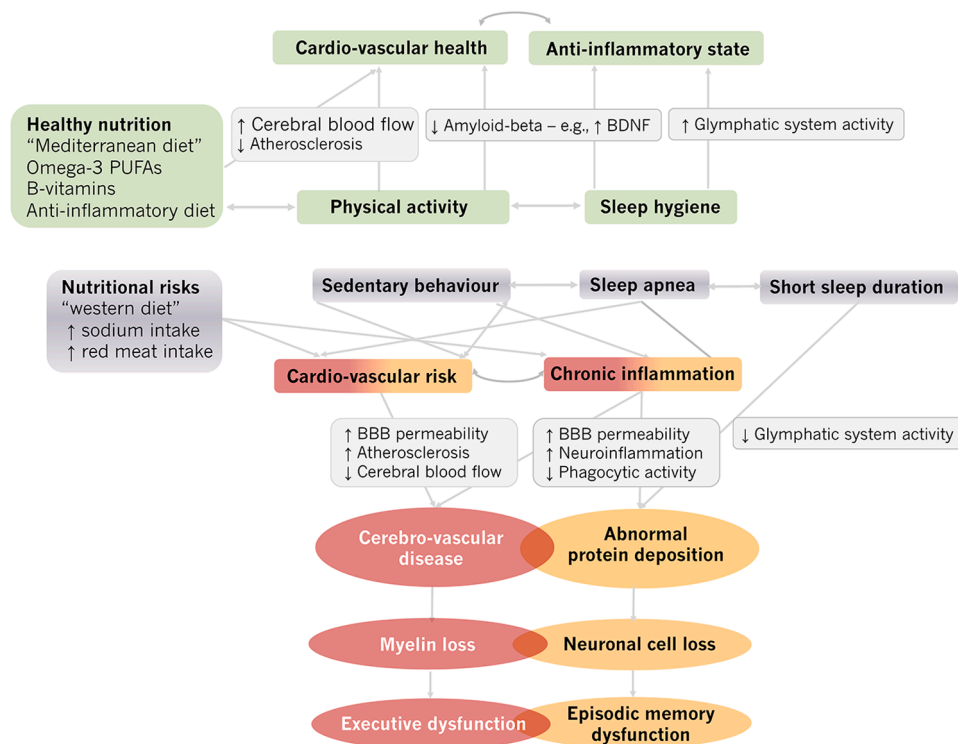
Cardio-vascular health

Anti-inflammatory state

Healthy nutrition
"Mediterranean diet"
Omega-3 PUFAs
B-vitamins
Anti-inflammatory diet

↑ Cerebral blood flow
↓ Atherosclerosis

↓ Amyloid-beta – e.g., ↑ BDNF

↑ Glymphatic system activity

Physical activity

Sleep hygiene

Nutritional risks
"western diet"
↑ sodium intake
↑ red meat intake

Sedentary behaviour

Sleep apnea

Short sleep duration

Cardio-vascular risk

Chronic inflammation

↑ BBB permeability
↑ Atherosclerosis
↓ Cerebral blood flow

↑ BBB permeability
↑ Neuroinflammation
↓ Phagocytic activity

↓ Glymphatic system activity

Cerebro-vascular disease

Abnormal protein deposition

Myelin loss

Neuronal cell loss

Executive dysfunction

Episodic memory dysfunction